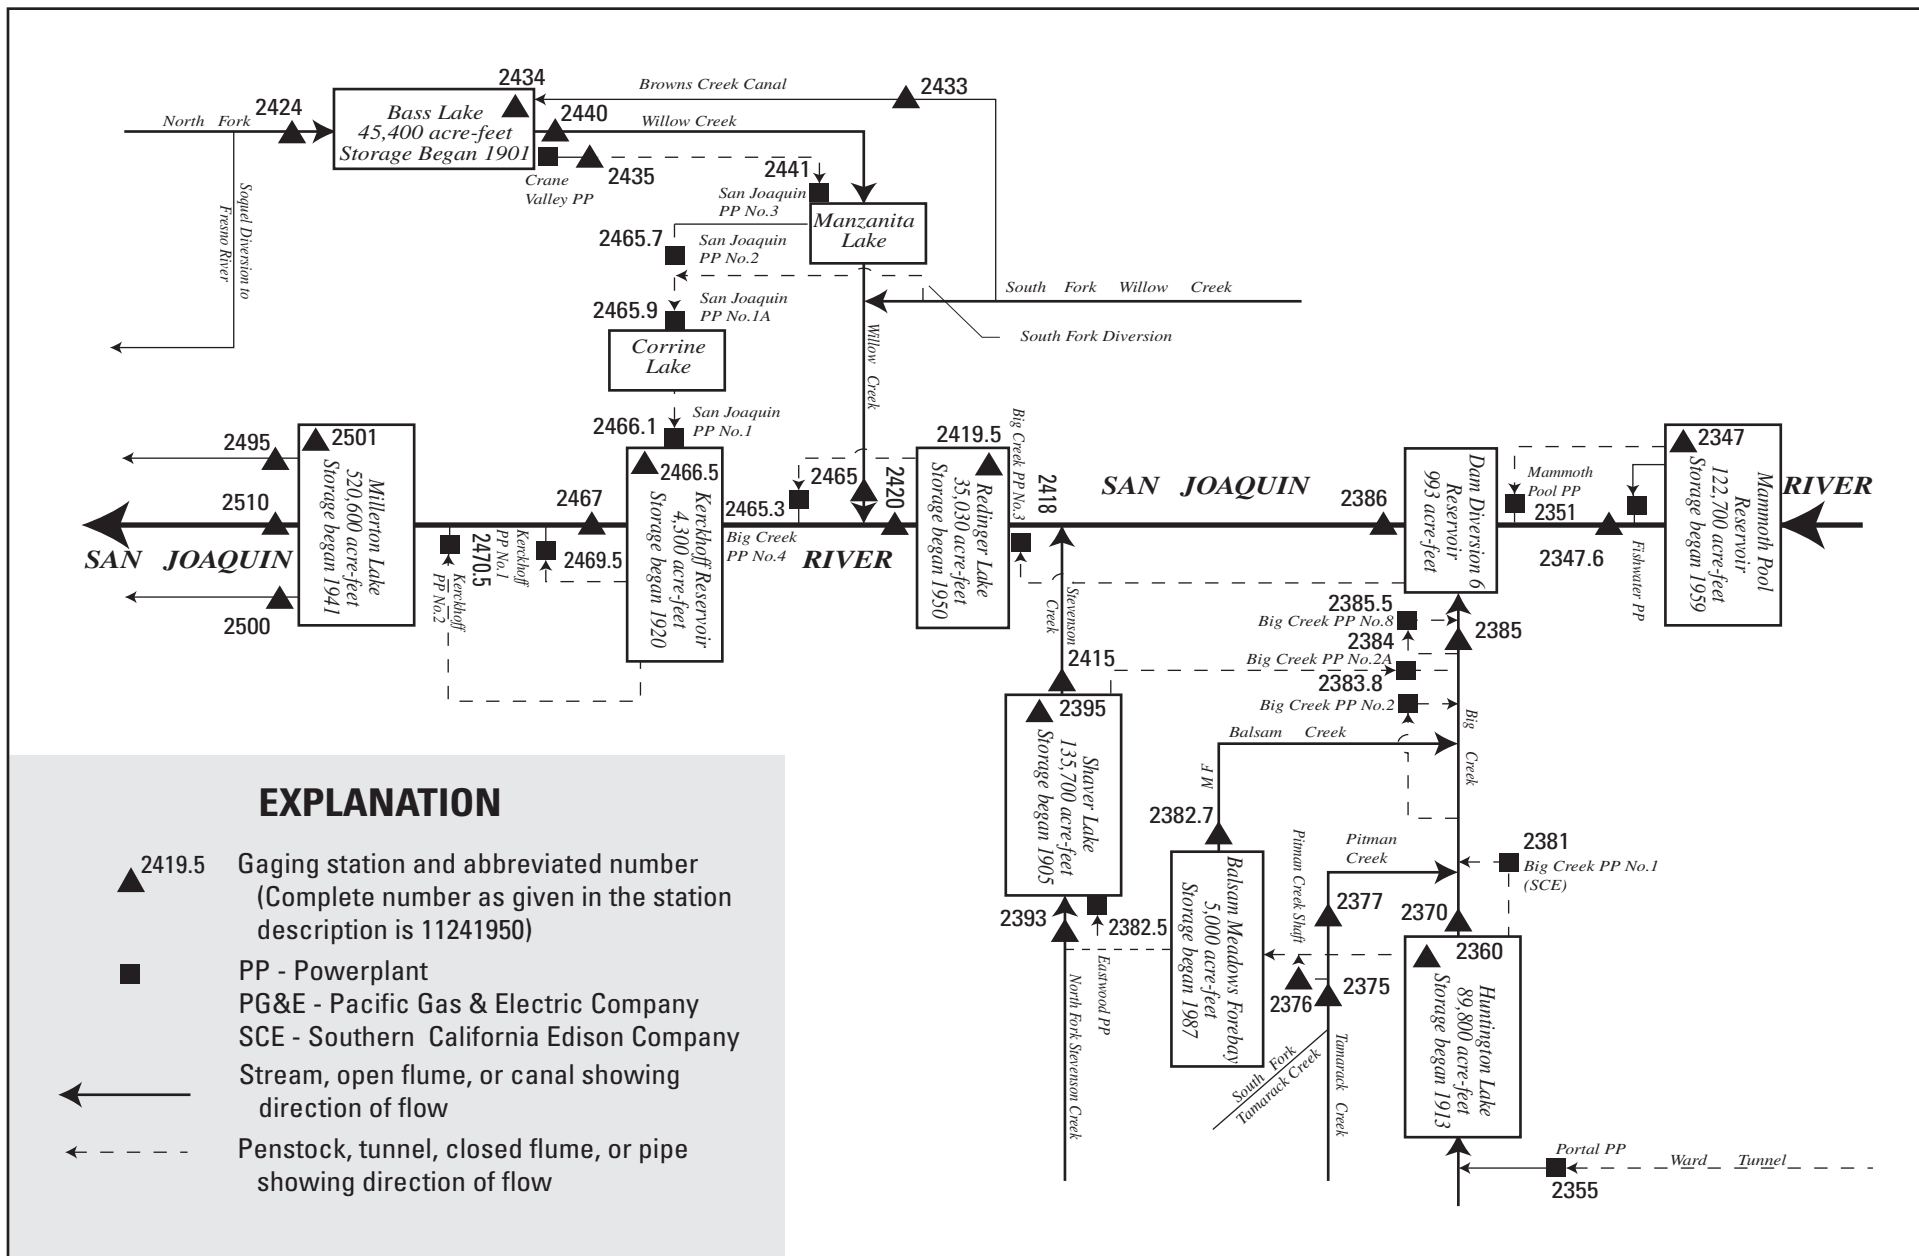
2434
Browns Creek Canal
2433
North Fork
2424
Bass Lake
45,400 acre-feet
Storage Began 1901
2440
Willow Creek
2435
Crane Valley PP
Soquel Diversion to Fresno River
2441
San Joaquin PP No.3
Manzanita Lake
2465.7
San Joaquin PP No.2
South Fork Willow Creek
2465.9
San Joaquin PP No.1A
South Fork Diversion
Corrine Lake
Willow Creek
2466.1
San Joaquin PP No.1
2419.5
Big Creek PP No.3
2495
2501
Millerton Lake
520,600 acre-feet
Storage began 1941
2466.5
Kerckhoff Reservoir
4,300 acre-feet
Storage began 1920
2465
2420
Redinger Lake
35,030 acre-feet
Storage began 1950
2418
SAN JOAQUIN
2386
Dam Diversion 6 Reservoir
993 acre-feet
Mammoth Pool PP
2347
Mammoth Pool Reservoir
122,700 acre-feet
Storage began 1959
RIVER
2510
2467
2465.3
Big Creek PP No.4
2351
SAN JOAQUIN
2470.5
Kerckhoff PP No.2
Kerckhoff PP No.1
2469.5
RIVER
2347.6
Fishwater PP
2500
Stevenson Creek
2385.5
Big Creek PP No.8
2384
2385
2415
Big Creek PP No.2A
2383.8
2395
Big Creek PP No.2
Shaver Lake
135,700 acre-feet
Storage began 1905
Balsam Creek
Big Creek
MF
2382.7
Pitman Creek Shaft
Pitman Creek
2381
Big Creek PP No.1 (SCE)
2377
2370
2393
2382.5
Balsam Meadows Forebay
5,000 acre-feet
Storage began 1987
2360
Huntington Lake
89,800 acre-feet
Storage began 1913
2376
2375
Eastwood PP
North Fork Stevenson Creek
South Fork Tamarack Creek
Tamarack Creek
Portal PP
Ward Tunnel
2355

EXPLANATION
2419.5 Gaging station and abbreviated number (Complete number as given in the station description is 11241950)
PP - Powerplant
PG&E - Pacific Gas & Electric Company
SCE - Southern California Edison Company
Stream, open flume, or canal showing direction of flow
Penstock, tunnel, closed flume, or pipe showing direction of flow